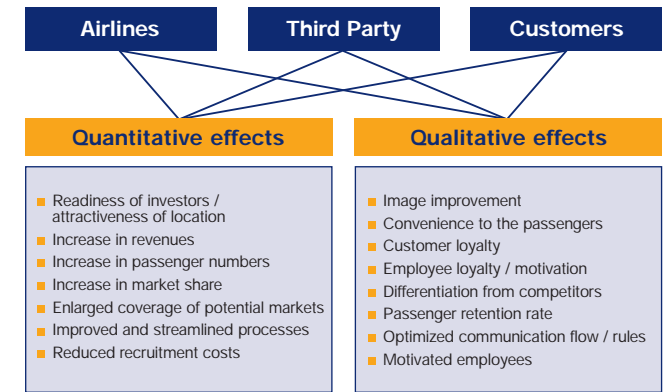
Airlines

Third Party

Customers

Quantitative effects

Qualitative effects

- Readiness of investors / attractiveness of location
- Increase in revenues
- Increase in passenger numbers
- Increase in market share
- Enlarged coverage of potential markets
- Improved and streamlined processes
- Reduced recruitment costs

- Image improvement
- Convenience to the passengers
- Customer loyalty
- Employee loyalty / motivation
- Differentiation from competitors
- Passenger retention rate
- Optimized communication flow / rules
- Motivated employees